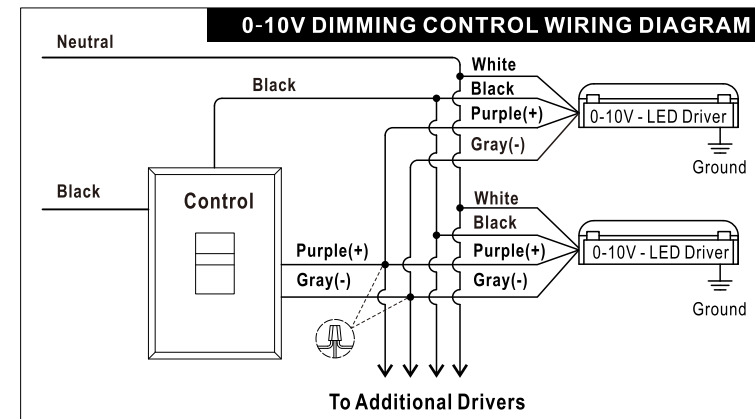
0-10V DIMMING CONTROL WIRING DIAGRAM

Neutral

Black

White
Black
Purple(+)
Gray(-)

0-10V - LED Driver

Ground

Black

Control

White
Black
Purple(+)
Gray(-)

Purple(+)
Gray(-)

0-10V - LED Driver

Ground

To Additional Drivers